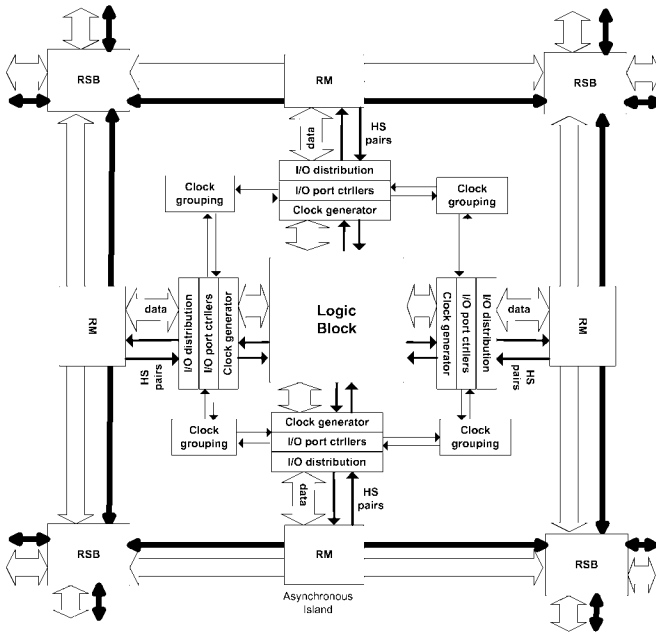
RSB

RM

RSB

data

HS pairs

I/O distribution
I/O port ctrllers
Clock generator

Clock grouping

Clock grouping

RM

data

I/O distribution
I/O port ctrllers
Clock generator

HS pairs

Logic Block

Clock generator
I/O port ctrllers
I/O distribution

data

RM

HS pairs

Clock grouping

Clock grouping

Clock generator
I/O port ctrllers
I/O distribution

data

HS pairs

RSB

RM

RSB

Asynchronous Island